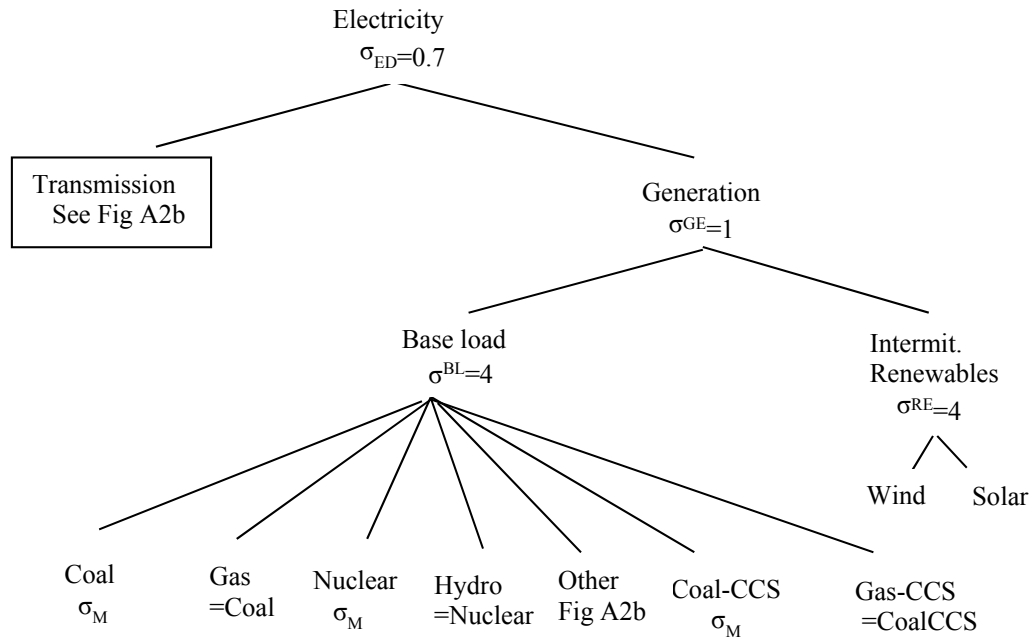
Electricity
$\sigma_{ED}$=0.7

Transmission
See Fig A2b

Generation
$\sigma^{GE}$=1

Base load
$\sigma^{BL}$=4

Intermit.
Renewables
$\sigma^{RE}$=4

Wind

Solar

Coal
$\sigma_M$

Gas
=Coal

Nuclear
$\sigma_M$

Hydro
=Nuclear

Other
Fig A2b

Coal-CCS
$\sigma_M$

Gas-CCS
=CoalCCS